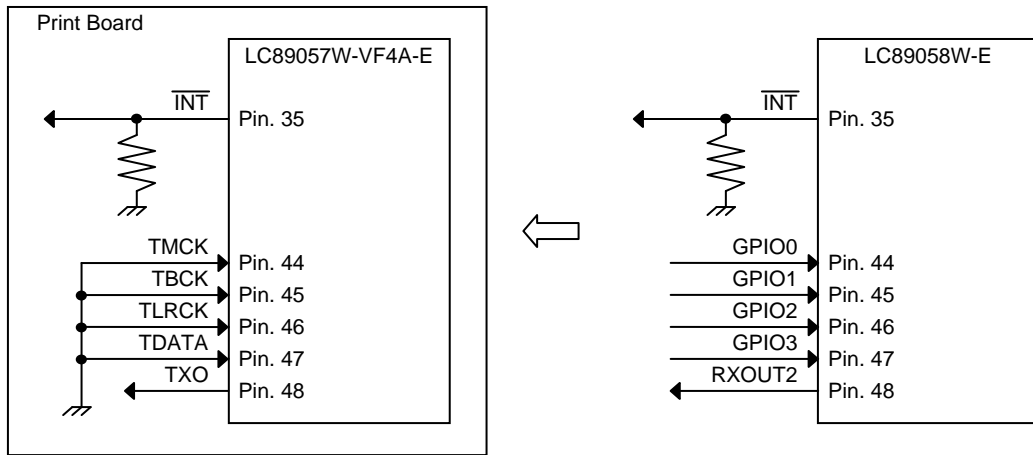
Print Board

LC89057W-VF4A-E

$\overline{INT}$ Pin. 35

TMCK Pin. 44
TBCK Pin. 45
TLRCK Pin. 46
TDATA Pin. 47
TXO Pin. 48

LC89058W-E

$\overline{INT}$ Pin. 35

GPIO0 Pin. 44
GPIO1 Pin. 45
GPIO2 Pin. 46
GPIO3 Pin. 47
RXOUT2 Pin. 48